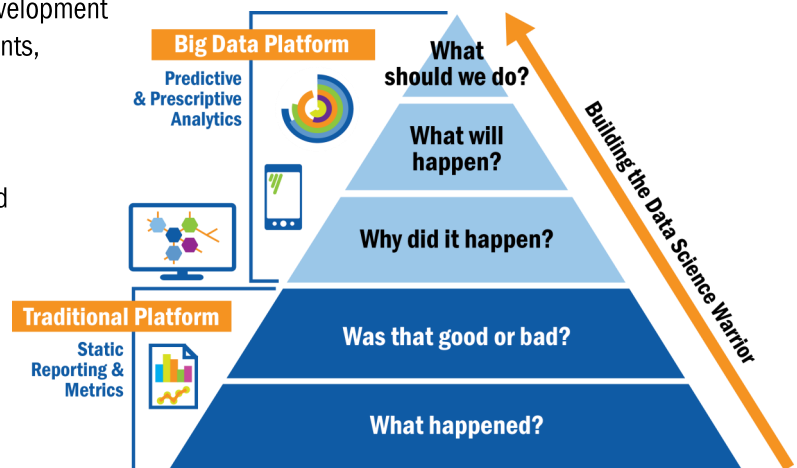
velopment
nts,

d

Big Data Platform

Predictive
& Prescriptive
Analytics

What should we do?

What will happen?

Why did it happen?

Traditional Platform

Static
Reporting &
Metrics

Was that good or bad?

What happened?

Building the Data Science Warrior